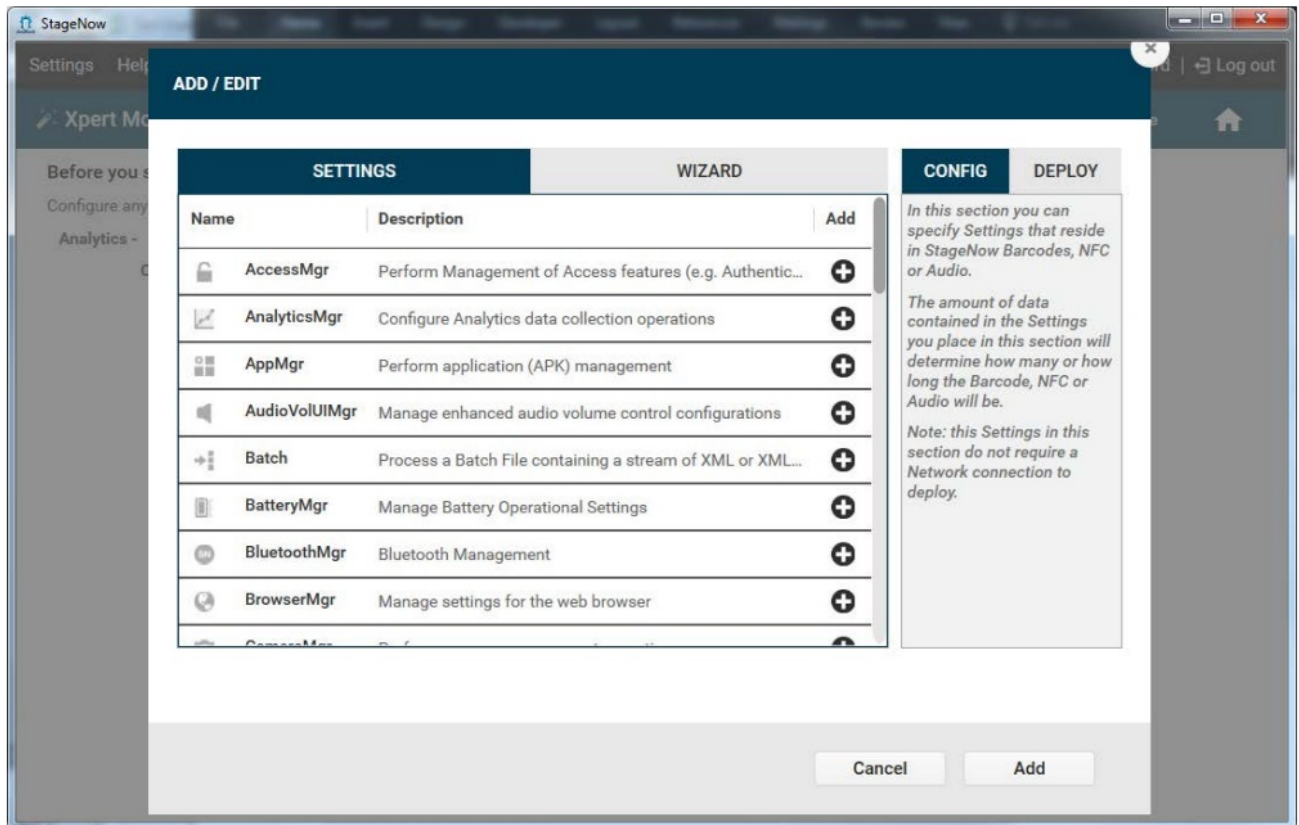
StageNow

Settings Help

rd. | Log out

Xpert Mo

Before you s

Configure any

Analytics -

C

ADD / EDIT

SETTINGS

WIZARD

| Name | Description | Add |
|---|---|---|
| AccessMgr | Perform Management of Access features (e.g. Authentic... | + |
| AnalyticsMgr | Configure Analytics data collection operations | + |
| AppMgr | Perform application (APK) management | + |
| AudioVolUIMgr | Manage enhanced audio volume control configurations | + |
| Batch | Process a Batch File containing a stream of XML or XML... | + |
| BatteryMgr | Manage Battery Operational Settings | + |
| BluetoothMgr | Bluetooth Management | + |
| BrowserMgr | Manage settings for the web browser | + |
| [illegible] | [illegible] | + |

CONFIG

DEPLOY

In this section you can specify Settings that reside in StageNow Barcodes, NFC or Audio.

The amount of data contained in the Settings you place in this section will determine how many or how long the Barcode, NFC or Audio will be.

Note: this Settings in this section do not require a Network connection to deploy.

Cancel

Add